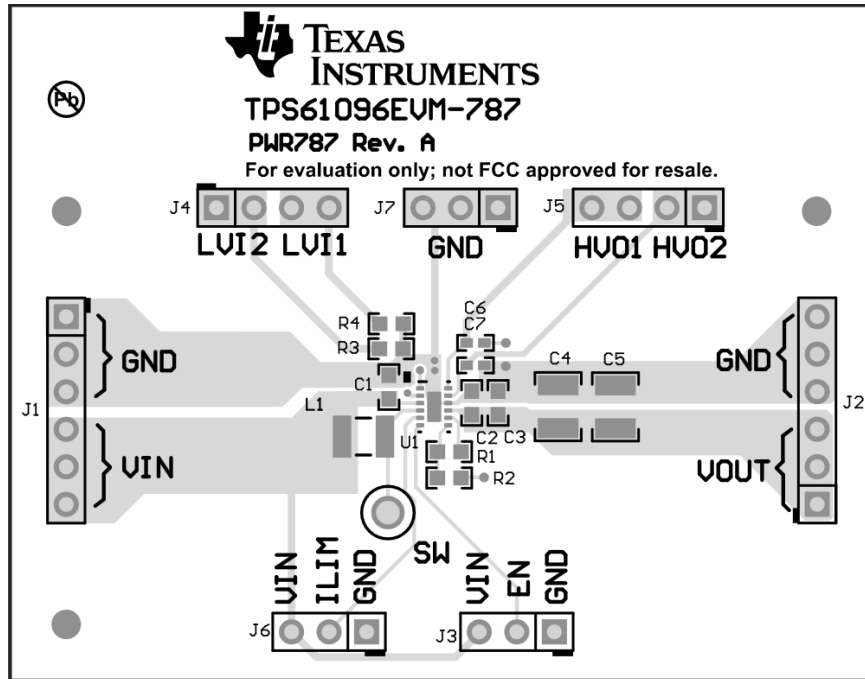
TEXAS INSTRUMENTS
Pb
TPS61096EVM-787
PWR787 Rev. A
For evaluation only; not FCC approved for resale.
J4
LVI2 LVI1
J7
GND
J5
HVO1 HVO2
R4
R3
C6
C7
C1
C4
C5
GND
GND
J1
L1
J2
U1
C2 C3
R1
R2
VIN
VOUT
SW
VIN
ILIM
GND
VIN
EN
GND
J6
J3